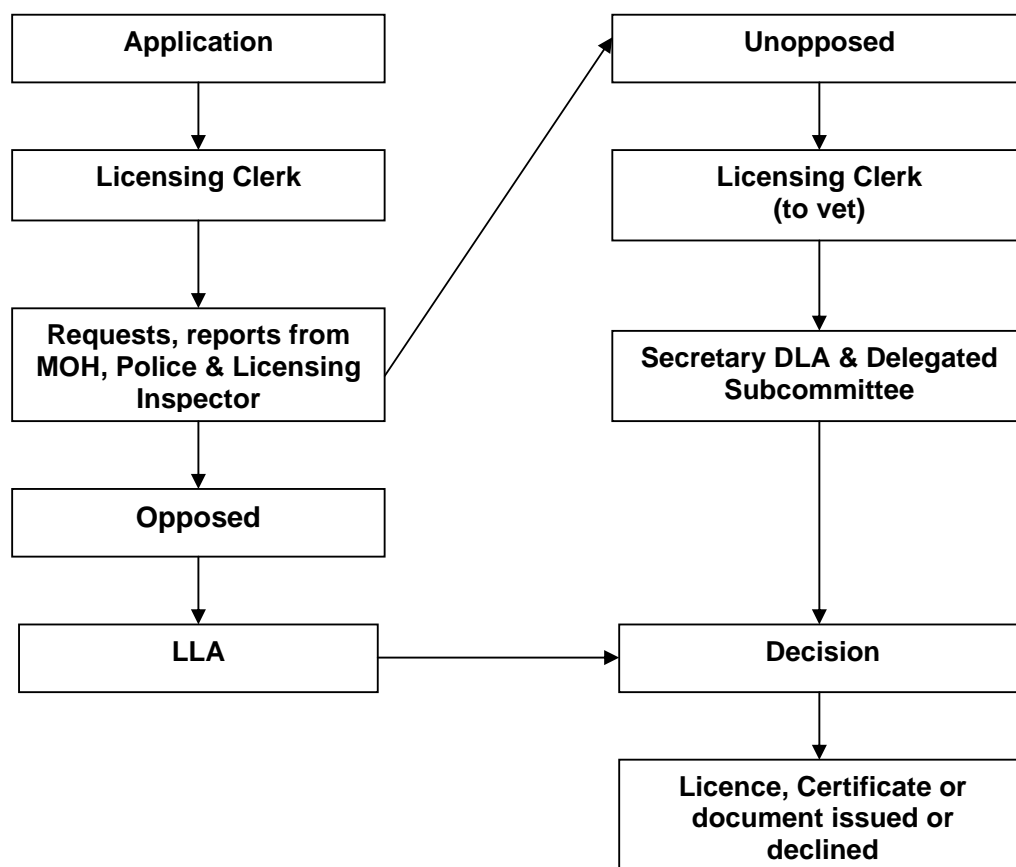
Application

Licensing Clerk

Requests, reports from MOH, Police & Licensing Inspector

Opposed

LLA

Unopposed

Licensing Clerk (to vet)

Secretary DLA & Delegated Subcommittee

Decision

Licence, Certificate or document issued or declined